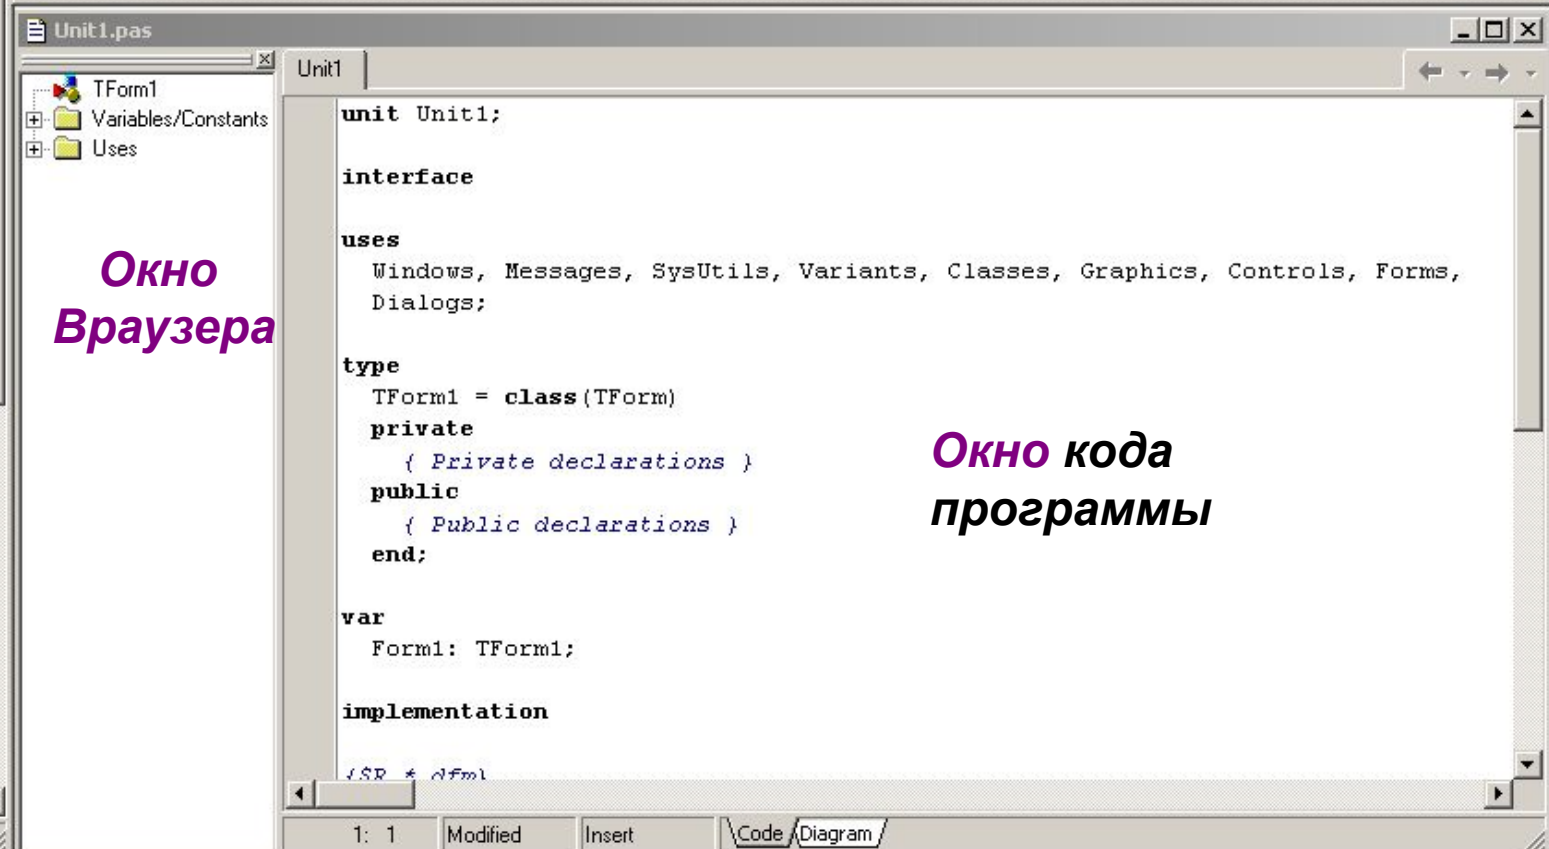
Unit1.pas

TForm1
Variables/Constants
Uses

Окно Врау­зера

Unit1

unit Unit1;

interface

uses
  Windows, Messages, SysUtils, Variants, Classes, Graphics, Controls, Forms,
  Dialogs;

type
  TForm1 = class(TForm)
  private
    { Private declarations }
  public
    { Public declarations }
  end;

var
  Form1: TForm1;

implementation

{$R *.dfm}

Окно кода программы

1: 1
Modified
Insert
Code
Diagram